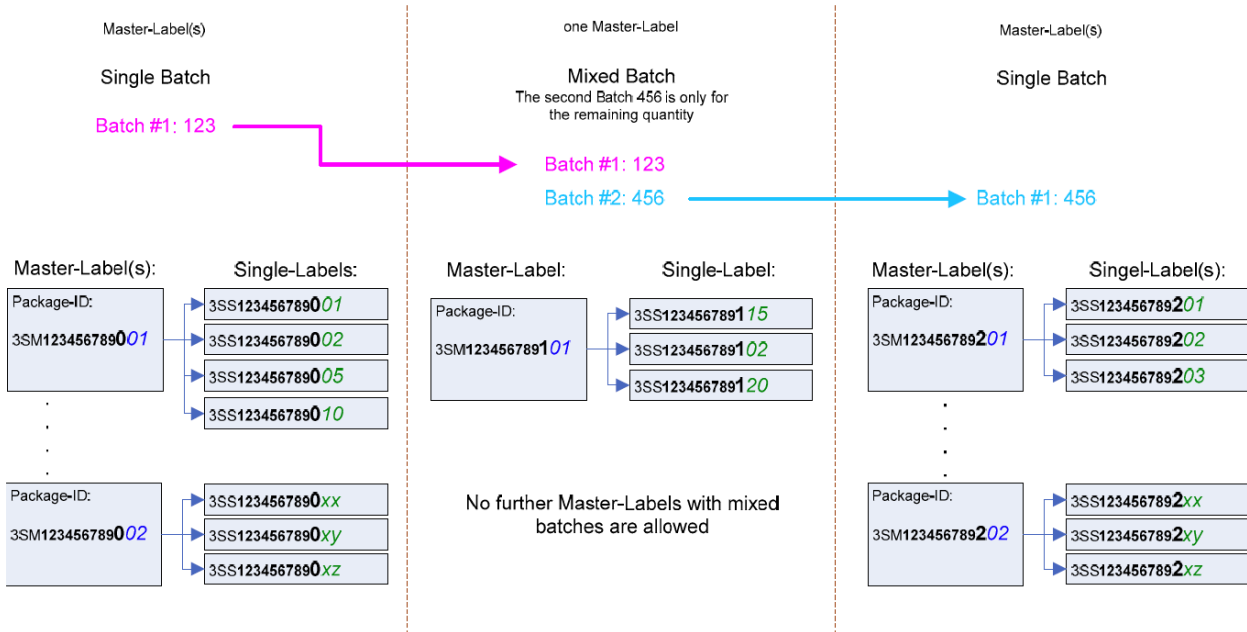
Master-Label(s)

Single Batch

Batch #1: 123

Master-Label(s):

Single-Labels:

Package-ID:

3SM123456789001

3SS123456789001

3SS123456789002

3SS123456789005

3SS123456789010

Package-ID:

3SM123456789002

3SS1234567890xx

3SS1234567890xy

3SS1234567890xz

one Master-Label

Mixed Batch
The second Batch 456 is only for the remaining quantity

Batch #1: 123

Batch #2: 456

Master-Label:

Single-Label:

Package-ID:

3SM123456789101

3SS123456789115

3SS123456789102

3SS123456789120

No further Master-Labels with mixed batches are allowed

Master-Label(s)

Single Batch

Batch #1: 456

Master-Label(s):

Singel-Label(s):

Package-ID:

3SM123456789201

3SS123456789201

3SS123456789202

3SS123456789203

Package-ID:

3SM123456789202

3SS1234567892xx

3SS1234567892xy

3SS1234567892xz